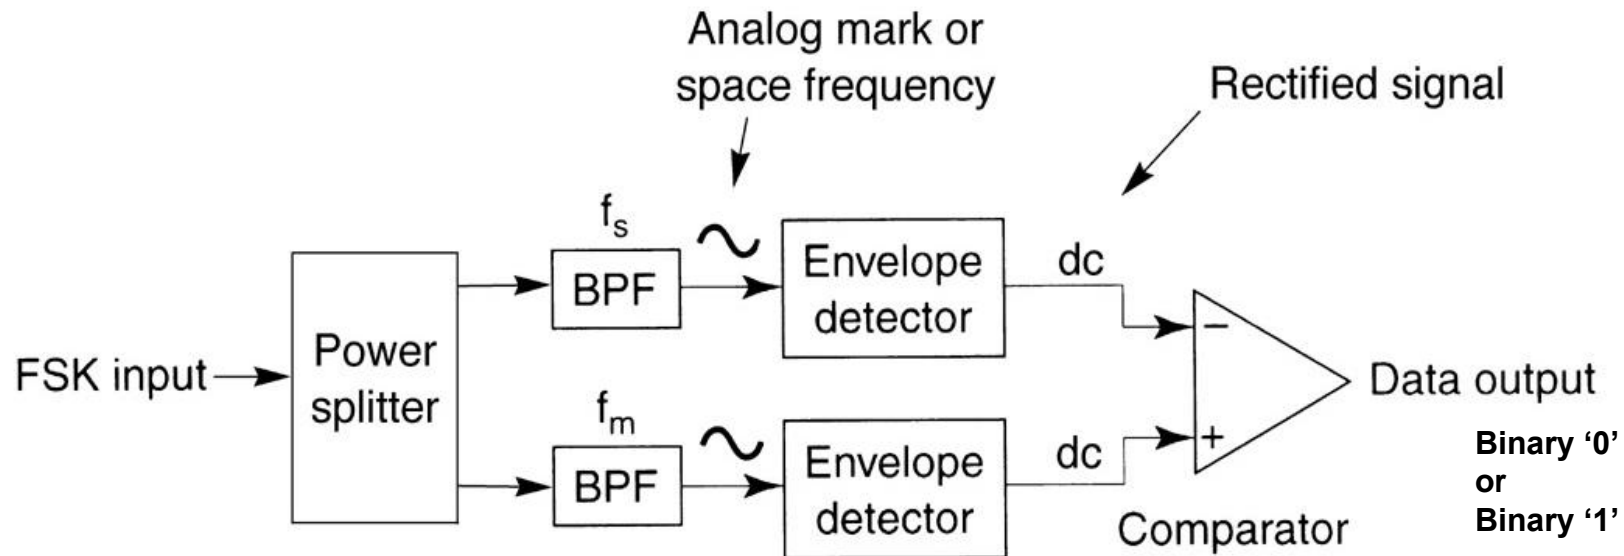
Analog mark or space frequency

Rectified signal

$f_s$

BPF

Envelope detector

dc

FSK input

Power splitter

$f_m$

BPF

Envelope detector

dc

−

+

Data output

Binary ‘0’ or Binary ‘1’

Comparator